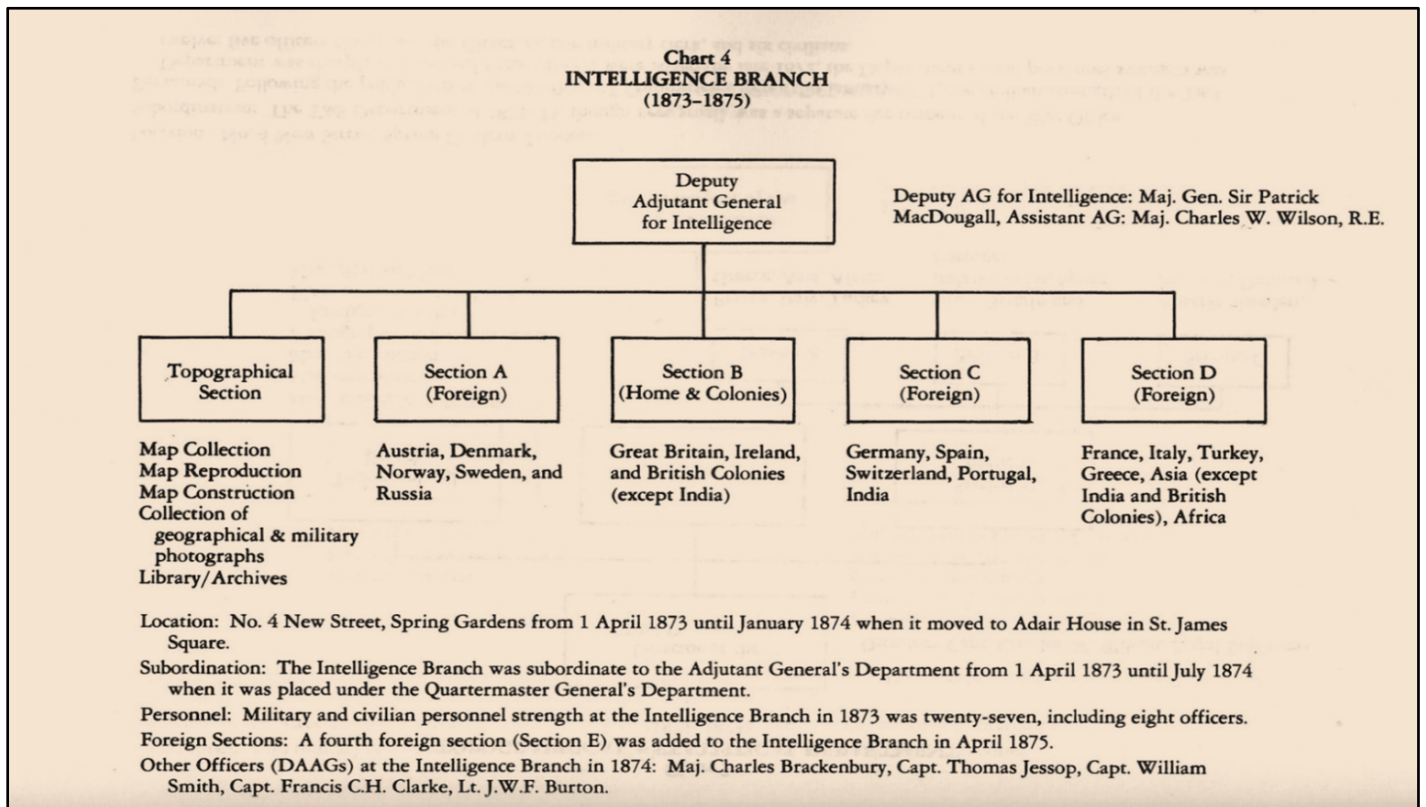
Chart 4
INTELLIGENCE BRANCH
(1873–1875)

Deputy Adjutant General for Intelligence

Deputy AG for Intelligence: Maj. Gen. Sir Patrick MacDougall, Assistant AG: Maj. Charles W. Wilson, R.E.

Topographical Section

Section A (Foreign)

Section B (Home & Colonies)

Section C (Foreign)

Section D (Foreign)

Map Collection
Map Reproduction
Map Construction
Collection of geographical & military photographs
Library/Archives

Austria, Denmark, Norway, Sweden, and Russia

Great Britain, Ireland, and British Colonies (except India)

Germany, Spain, Switzerland, Portugal, India

France, Italy, Turkey, Greece, Asia (except India and British Colonies), Africa

Location: No. 4 New Street, Spring Gardens from 1 April 1873 until January 1874 when it moved to Adair House in St. James Square.

Subordination: The Intelligence Branch was subordinate to the Adjutant General's Department from 1 April 1873 until July 1874 when it was placed under the Quartermaster General's Department.

Personnel: Military and civilian personnel strength at the Intelligence Branch in 1873 was twenty-seven, including eight officers.

Foreign Sections: A fourth foreign section (Section E) was added to the Intelligence Branch in April 1875.

Other Officers (DAAGs) at the Intelligence Branch in 1874: Maj. Charles Brackenbury, Capt. Thomas Jessop, Capt. William Smith, Capt. Francis C.H. Clarke, Lt. J.W.F. Burton.